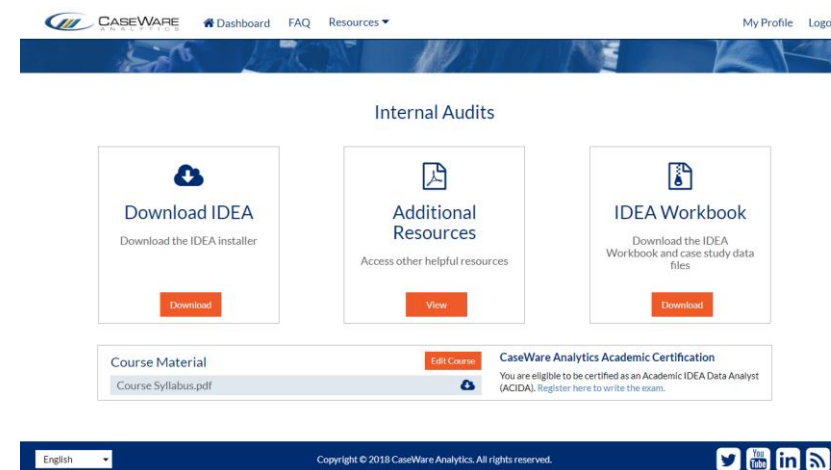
CASEWARE ANALYTICS Dashboard FAQ Resources My Profile Logo

Internal Audits

Download IDEA
Download the IDEA installer
Download

Additional Resources
Access other helpful resources
View

IDEA Workbook
Download the IDEA Workbook and case study data files
Download

Course Material
Edit Course
Course Syllabus.pdf

CaseWare Analytics Academic Certification
You are eligible to be certified as an Academic IDEA Data Analyst (ACIDA). Register here to write the exam.

English
Copyright © 2018 CaseWare Analytics. All rights reserved.
You Tube in